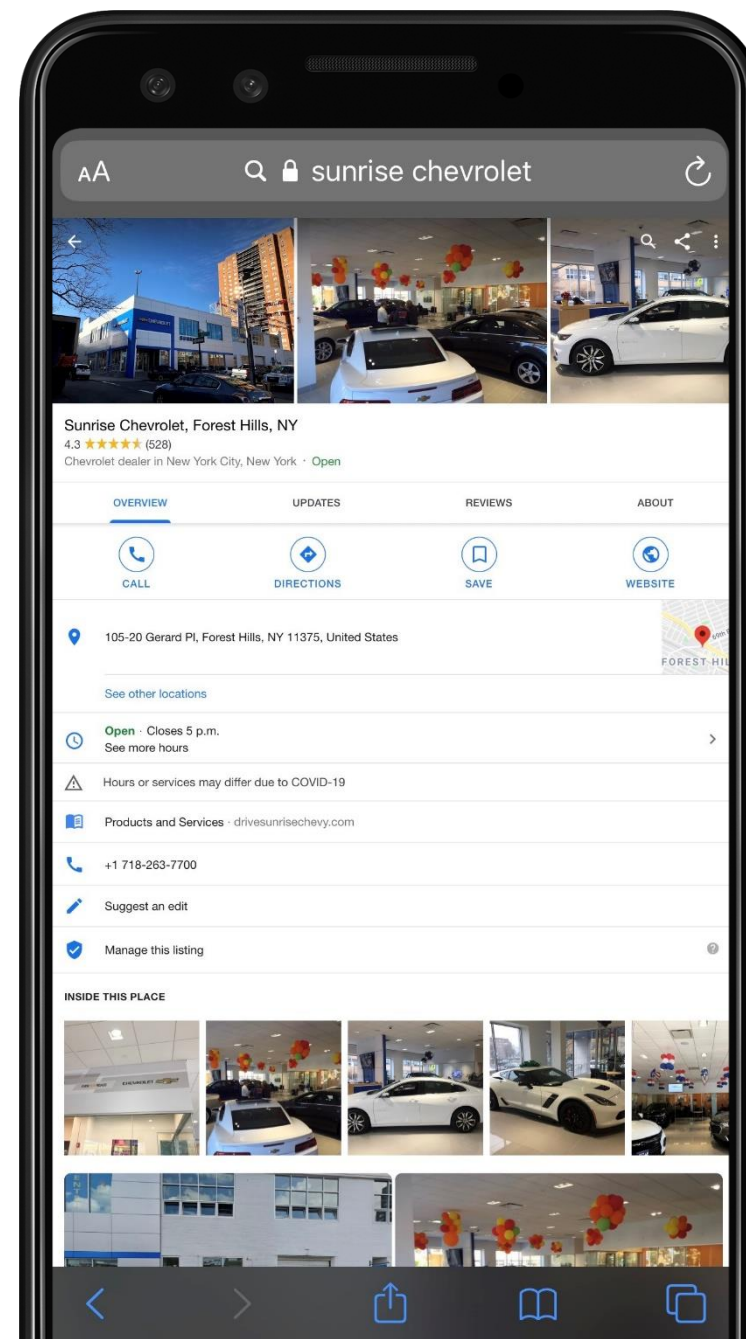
AA sunrise chevrolet

Sunrise Chevrolet, Forest Hills, NY
4.3 ★★★★★ (528)
Chevrolet dealer in New York City, New York · Open

OVERVIEW UPDATES REVIEWS ABOUT

CALL DIRECTIONS SAVE WEBSITE

105-20 Gerard Pl, Forest Hills, NY 11375, United States

FOREST HIL

See other locations

Open · Closes 5 p.m.
See more hours

Hours or services may differ due to COVID-19

Products and Services · drivesunrisechevy.com

+1 718-263-7700

Suggest an edit

Manage this listing

INSIDE THIS PLACE

CHEVROLET